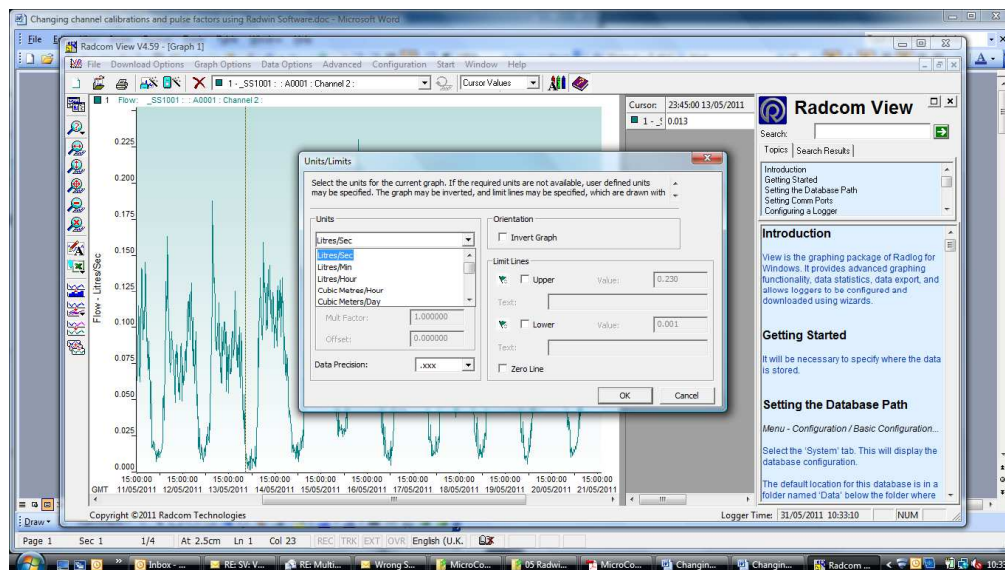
Changing channel calibrations and pulse factors using Radwin Software.doc - Microsoft Word

File

Radcom View V4.59 - [Graph 1]

File Download Options Graph Options Data Options Advanced Configuration Start Window Help

1 - _SS1001 : : A0001 : Channel 2 :

Cursor Values

1 Flow: _SS1001 : : A0001 : Channel 2 :

Flow - Litres/Sec

0.225
0.200
0.175
0.150
0.125
0.100
0.075
0.050
0.025
0.000

GMT

15:00:00 11/05/2011
15:00:00 12/05/2011
15:00:00 13/05/2011
15:00:00 14/05/2011
15:00:00 15/05/2011
15:00:00 16/05/2011
15:00:00 17/05/2011
15:00:00 18/05/2011
15:00:00 19/05/2011
15:00:00 20/05/2011
15:00:00 21/05/2011

Cursor: 23:45:00 13/05/2011
1 - _S 0.013

Units/Limits

Select the units for the current graph. If the required units are not available, user defined units may be specified. The graph may be inverted, and limit lines may be specified, which are drawn with

Units

Litres/Sec

Litres/Sec
Litres/Min
Litres/Hour
Cubic Metres/Hour
Cubic Meters/Day

Mult Factor: 1.000000

Offset: 0.000000

Data Precision: .xxx

Orientation

Invert Graph

Limit Lines

Upper Value: 0.230

Text:

Lower Value: 0.001

Text:

Zero Line

OK Cancel

Radcom View

Search:

Topics Search Results

Introduction
Getting Started
Setting the Database Path
Setting Comm Ports
Configuring a Logger

Introduction

View is the graphing package of Radlog for Windows. It provides advanced graphing functionality, data statistics, data export, and allows loggers to be configured and downloaded using wizards.

Getting Started

It will be necessary to specify where the data is stored.

Setting the Database Path

Menu - Configuration / Basic Configuration...

Select the 'System' tab. This will display the database configuration.

The default location for this database is in a folder named 'Data' below the folder where

Copyright ©2011 Radcom Technologies

Logger Time: 31/05/2011 10:33:10

NUM

Draw

Page 1 Sec 1 1/4 At 2.5cm Ln 1 Col 23 REC TRK EXT OVR English (U.K.

Inbox -... RE: SV: V... RE: Multi... Wrong S... MicroCo... 05 Radwi... MicroCo... Changin... Changin... Radcom ... 10:33